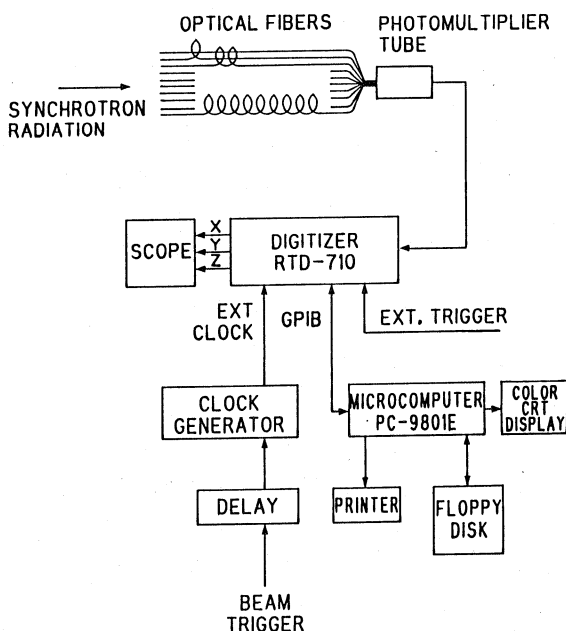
OPTICAL FIBERS

PHOTOMULTIPLIER TUBE

SYNCHROTRON RADIATION

SCOPE

X
Y
Z

DIGITIZER RTD-710

EXT CLOCK

GPIB

EXT. TRIGGER

CLOCK GENERATOR

MICROCOMPUTER PC-9801E

COLOR CRT DISPLAY

DELAY

PRINTER

FLOPPY DISK

BEAM TRIGGER